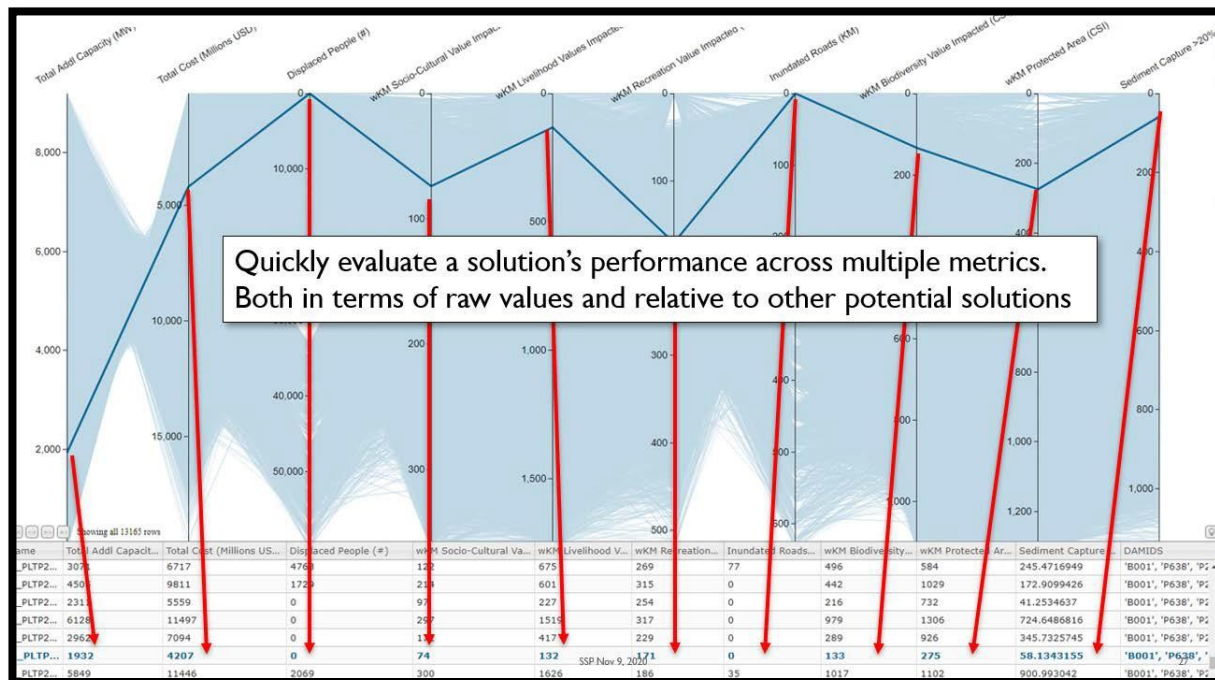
Total Addl Capacity (MW) Total Cost (Millions USD) Displaced People (#) wKM Socio-Cultural Value Impac... wKM Livelihood Values Impacte... wKM Recreation Value Impacted ... Inundated Roads (KM) wKM Biodiversity Value Impacted (C... wKM Protected Area (CSI) Sediment Capture >20%

8,000
6,000
4,000
2,000

5,000
10,000
15,000

0
10,000
40,000
50,000

0
100
200
300

0
500
1,000
1,500

100
300
400
500

0
100
400
500
600

0
200
400
600
800
1,000

200
400
600
800
1,000
1,200

0
200
400
600
800
1,000

Quickly evaluate a solution's performance across multiple metrics. Both in terms of raw values and relative to other potential solutions

Showing all 13165 rows

| ame | Total Addl Capacit... | Total Cost (Millions US... | Displaced People (#) | wKM Socio-Cultural Va... | wKM Livelihood V... | wKM Recreation... | Inundated Roads... | wKM Biodiversity... | wKM Protected Ar... | Sediment Capture ... | DAMIDS |
|---|---|---|---|---|---|---|---|---|---|---|---|
| _PLTP2... | 307 | 6717 | 476 | 122 | 675 | 269 | 77 | 496 | 584 | 245.4716949 | 'B001', 'P638', 'P2 |
| _PLTP2... | 450 | 9811 | 1729 | 21 | 601 | 315 | 0 | 442 | 1029 | 172.9099426 | 'B001', 'P638', 'P2 |
| _PLTP2... | 231 | 5559 | 0 | 97 | 227 | 254 | 0 | 216 | 732 | 41.2534637 | 'B001', 'P638', 'P2 |
| _PLTP2... | 6128 | 11497 | 0 | 25 | 1519 | 317 | 0 | 979 | 1306 | 724.6486816 | 'B001', 'P638', 'P2 |
| _PLTP2... | 2962 | 7094 | 0 | 1 | 417 | 229 | 0 | 289 | 926 | 345.7325745 | 'B001', 'P638', 'P2 |
| _PLTP... | 1932 | 4207 | 0 | 74 | 132 | 171 | 0 | 133 | 275 | 58.1343155 | 'B001', 'P638', ' |
| _PLTP2... | 5849 | 11446 | 2069 | 300 | 1626 | 186 | 35 | 1017 | 1102 | 900.993042 | 'B001', 'P638', 'P2 |

SSP Nov 9, 2020

27